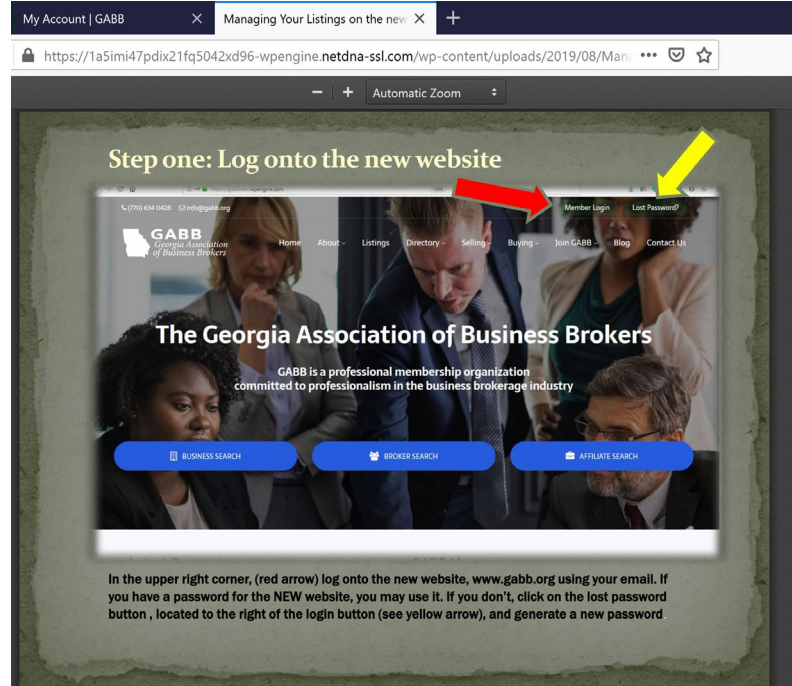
My Account | GABB
Managing Your Listings on the new

https://1a5imi47pdix21fq5042xd96-wpengine.netdna-ssl.com/wp-content/uploads/2019/08/Man

Automatic Zoom

Step one: Log onto the new website

(770) 634 0428 info@gabb.org

Member Login Lost Password?

GABB Georgia Association of Business Brokers

Home About Listings Directory Selling Buying Join GABB Blog Contact Us

The Georgia Association of Business Brokers

GABB is a professional membership organization committed to professionalism in the business brokerage industry

BUSINESS SEARCH BROKER SEARCH AFFILIATE SEARCH

In the upper right corner, (red arrow) log onto the new website, www.gabb.org using your email. If you have a password for the NEW website, you may use it. If you don't, click on the lost password button , located to the right of the login button (see yellow arrow), and generate a new password.